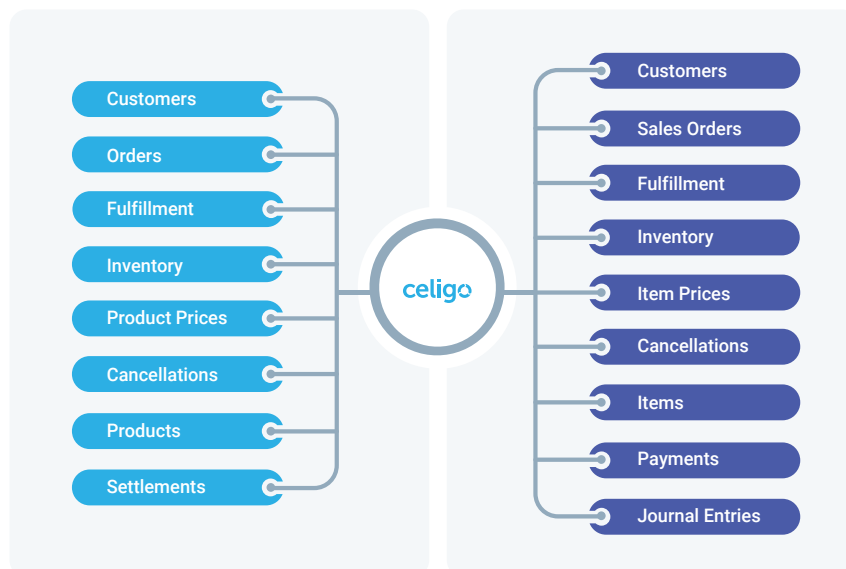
Customers

Orders

Fulfillment

Inventory

Product Prices

Cancellations

Products

Settlements

celigo

Customers

Sales Orders

Fulfillment

Inventory

Item Prices

Cancellations

Items

Payments

Journal Entries